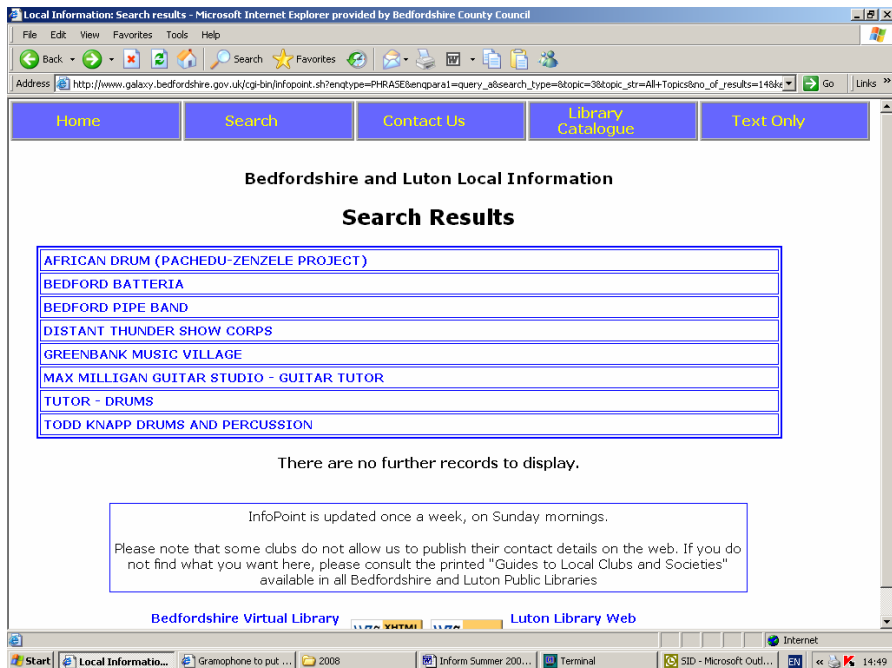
Local Information: Search results - Microsoft Internet Explorer provided by Bedfordshire County Council

File Edit View Favorites Tools Help

Back Search Favorites

Address http://www.galaxy.bedfordshire.gov.uk/cgi-bin/infopoint.sh?enqtype=PHRASE&enqpara1=query_a&search_type=&topic=3&topic_str=All+Topics&no_of_results=14&ke Go Links

| Home | Search | Contact Us | Library Catalogue | Text Only |
|---|---|---|---|---|

Bedfordshire and Luton Local Information

Search Results

AFRICAN DRUM (PACHEDU-ZENZELE PROJECT)
BEDFORD BATTERIA
BEDFORD PIPE BAND
DISTANT THUNDER SHOW CORPS
GREENBANK MUSIC VILLAGE
MAX MILLIGAN GUITAR STUDIO - GUITAR TUTOR
TUTOR - DRUMS
TODD KNAPP DRUMS AND PERCUSSION

There are no further records to display.

InfoPoint is updated once a week, on Sunday mornings.

Please note that some clubs do not allow us to publish their contact details on the web. If you do not find what you want here, please consult the printed "Guides to Local Clubs and Societies" available in all Bedfordshire and Luton Public Libraries

Bedfordshire Virtual Library W3C XHTML W3C Luton Library Web

Internet

Start Local Informatio... Gramophone to put ... 2008 Inform Summer 200... Terminal SID - Microsoft Outl... EN 14:49